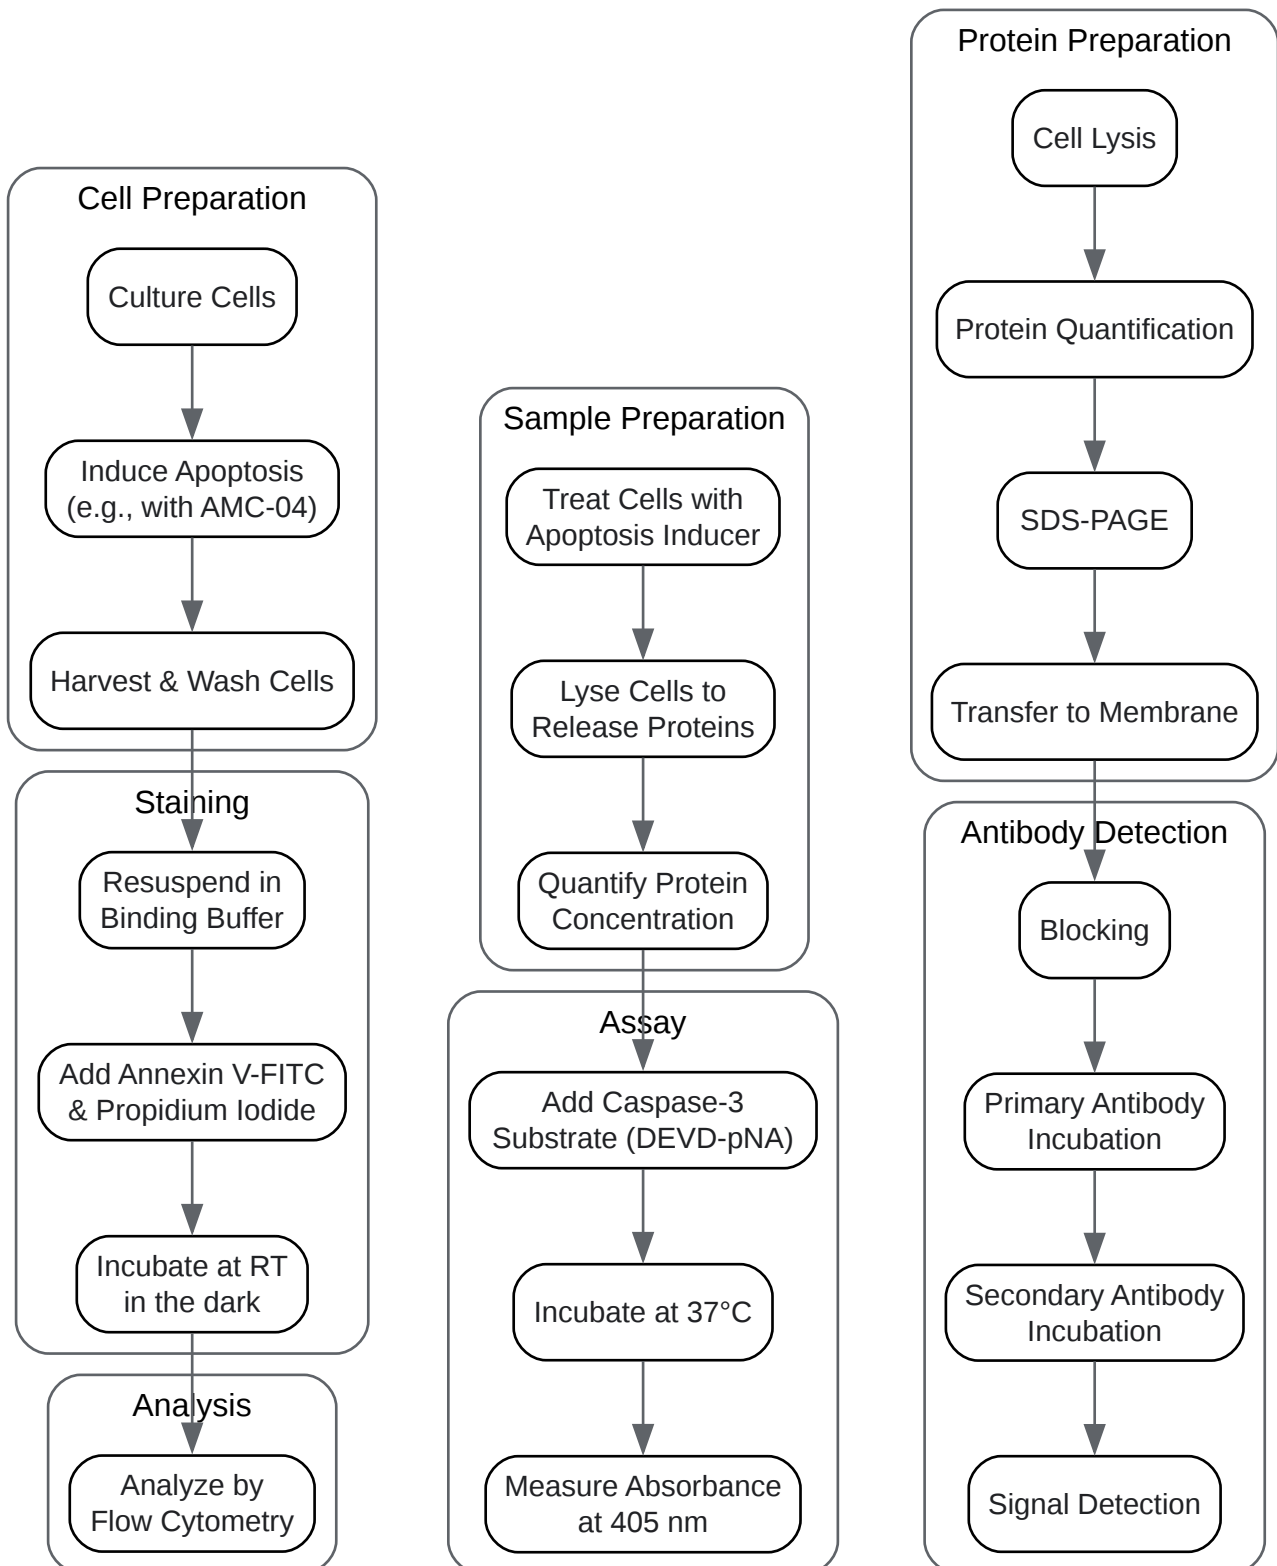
Cell Preparation

Culture Cells

Induce Apoptosis (e.g., with AMC-04)

Harvest & Wash Cells

Staining

Resuspend in Binding Buffer

Add Annexin V-FITC & Propidium Iodide

Incubate at RT in the dark

Analysis

Analyze by Flow Cytometry

Sample Preparation

Treat Cells with Apoptosis Inducer

Lyse Cells to Release Proteins

Quantify Protein Concentration

Assay

Add Caspase-3 Substrate (DEVD-pNA)

Incubate at 37°C

Measure Absorbance at 405 nm

Protein Preparation

Cell Lysis

Protein Quantification

SDS-PAGE

Transfer to Membrane

Antibody Detection

Blocking

Primary Antibody Incubation

Secondary Antibody Incubation

Signal Detection